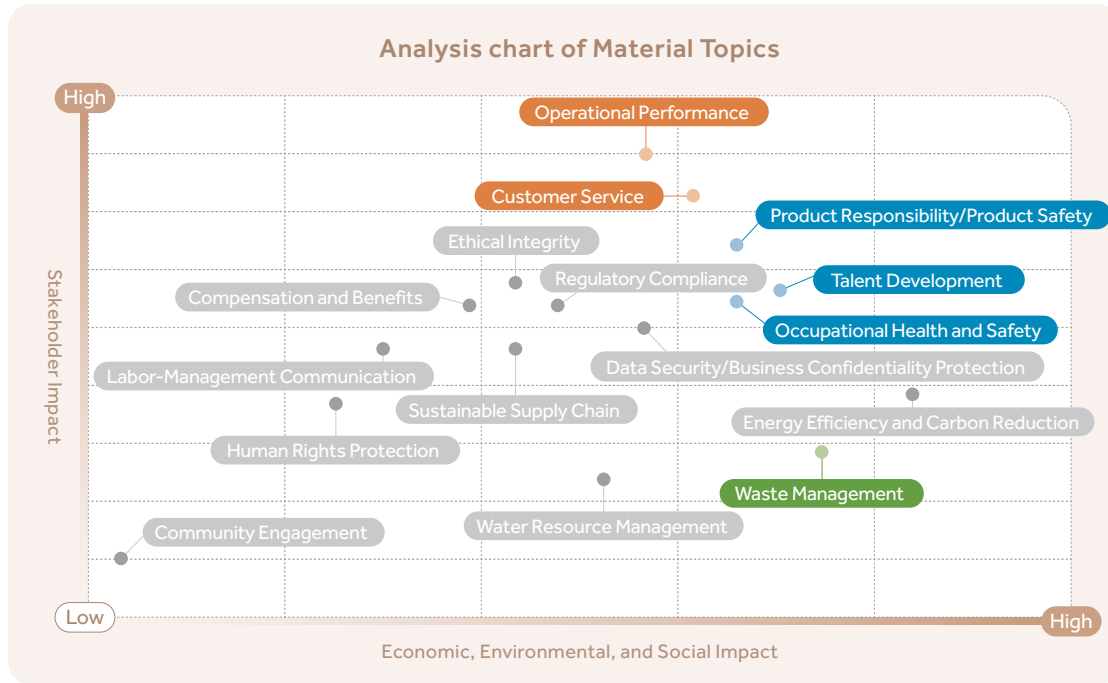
Analysis chart of Material Topics

High

Stakeholder Impact

Operational Performance

Customer Service

Product Responsibility/Product Safety

Ethical Integrity

Regulatory Compliance

Talent Development

Compensation and Benefits

Occupational Health and Safety

Data Security/Business Confidentiality Protection

Labor-Management Communication

Sustainable Supply Chain

Energy Efficiency and Carbon Reduction

Human Rights Protection

Waste Management

Community Engagement

Water Resource Management

Low

High

Economic, Environmental, and Social Impact